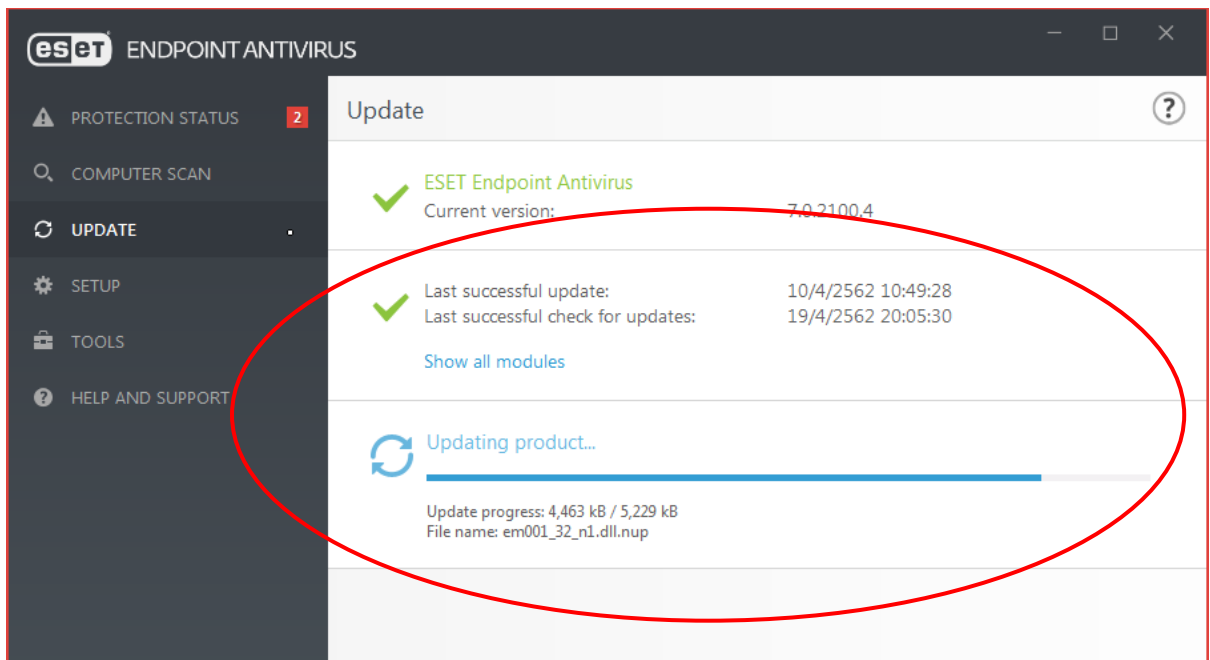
eset ENDPOINT ANTIVIRUS

PROTECTION STATUS 2
COMPUTER SCAN
UPDATE
SETUP
TOOLS
HELP AND SUPPORT

Update

?

ESET Endpoint Antivirus
Current version: 7.0.2100.4

Last successful update: 10/4/2562 10:49:28
Last successful check for updates: 19/4/2562 20:05:30

Show all modules

Updating product...

Update progress: 4,463 kB / 5,229 kB
File name: em001_32_n1.dll.nup